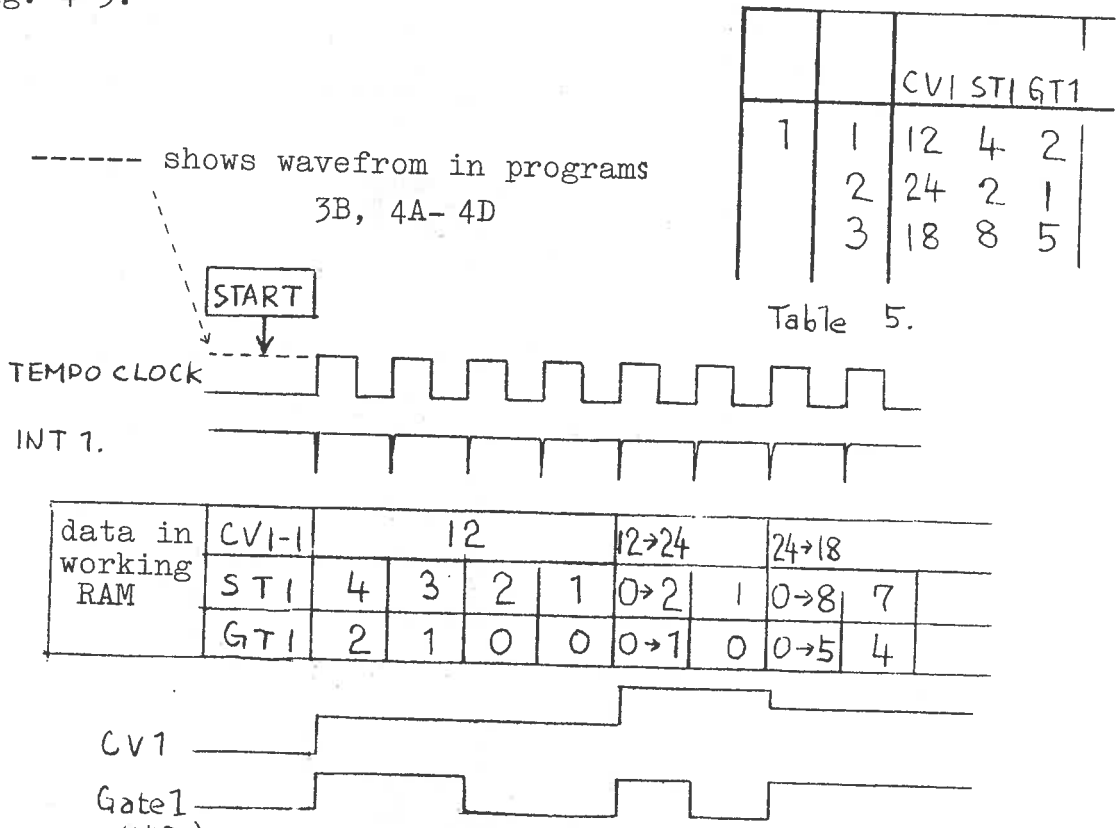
g. 4 9.

| | | CV1 | ST1 | GT1 |
|---|---|---|---|---|
| 1 | 1 | 12 | 4 | 2 |
| | 2 | 24 | 2 | 1 |
| | 3 | 18 | 8 | 5 |

Table 5.

------ shows wavefrom in programs 3B, 4A- 4D

START

TEMPO CLOCK

INT 1.

| data in working RAM | CV1-1 | 12 | | | | 12→24 | | 24→18 | |
|---|---|---|---|---|---|---|---|---|---|
| | ST1 | 4 | 3 | 2 | 1 | 0→2 | 1 | 0→8 | 7 |
| | GT1 | 2 | 1 | 0 | 0 | 0→1 | 0 | 0→5 | 4 |

CV1

Gate1
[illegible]